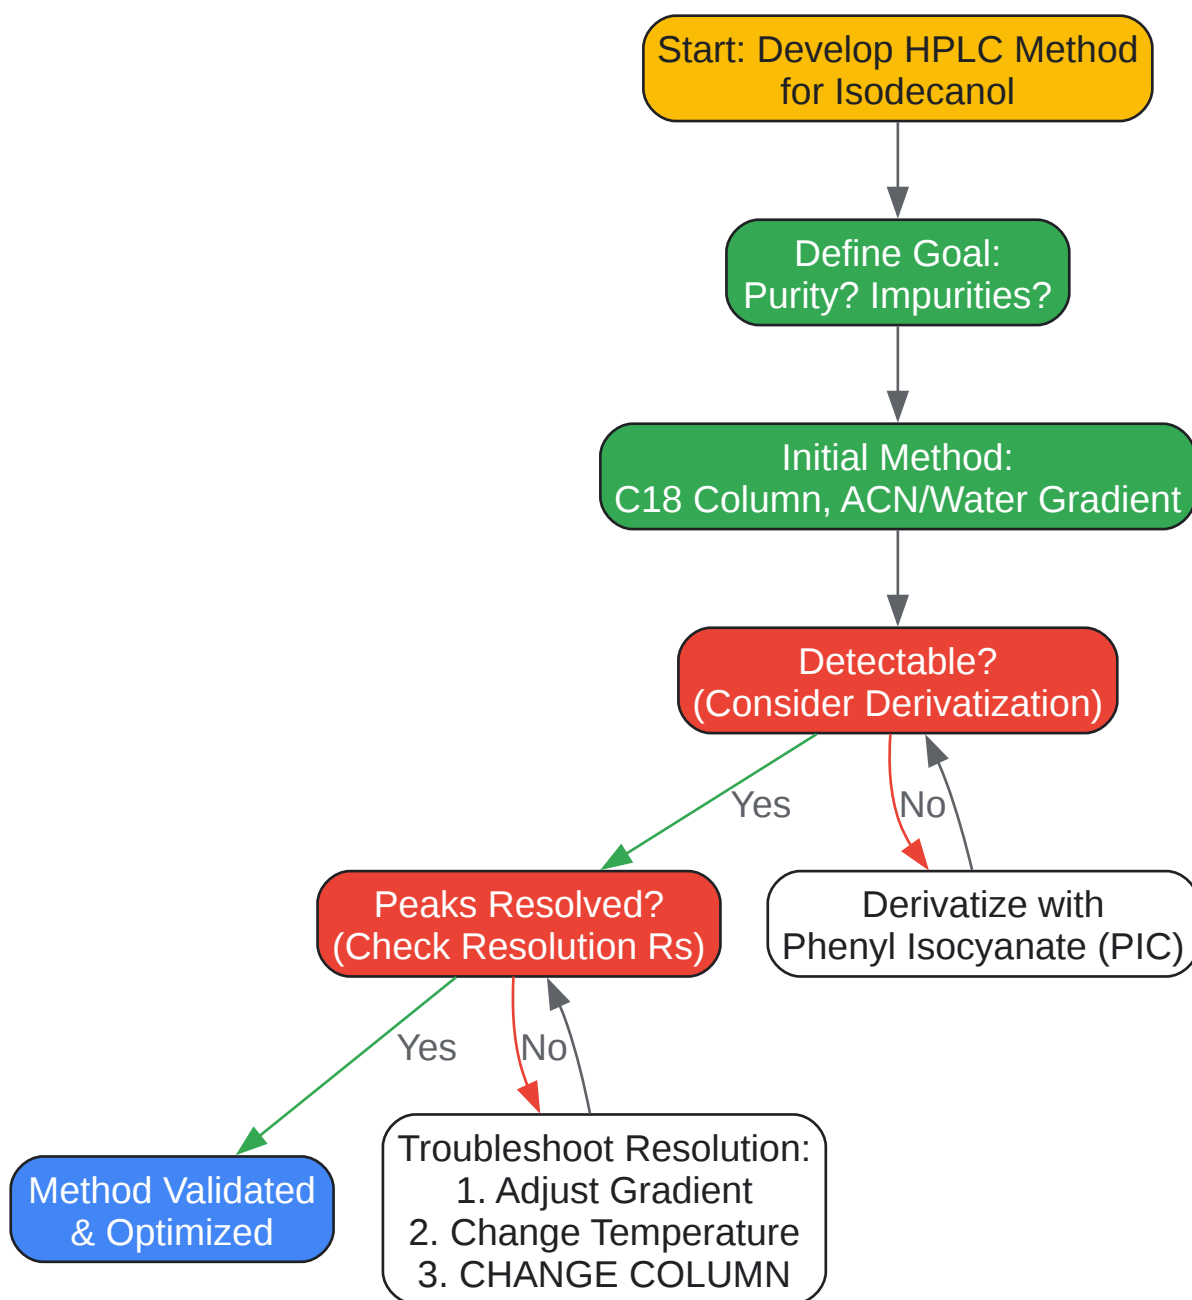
Start: Develop HPLC Method for Isodecanol

Define Goal: Purity? Impurities?

Initial Method: C18 Column, ACN/Water Gradient

Detectable? (Consider Derivatization)

Yes

No

Peaks Resolved? (Check Resolution Rs)

Derivatize with Phenyl Isocyanate (PIC)

Yes

No

Method Validated & Optimized

Troubleshoot Resolution:
1. Adjust Gradient
2. Change Temperature
3. CHANGE COLUMN